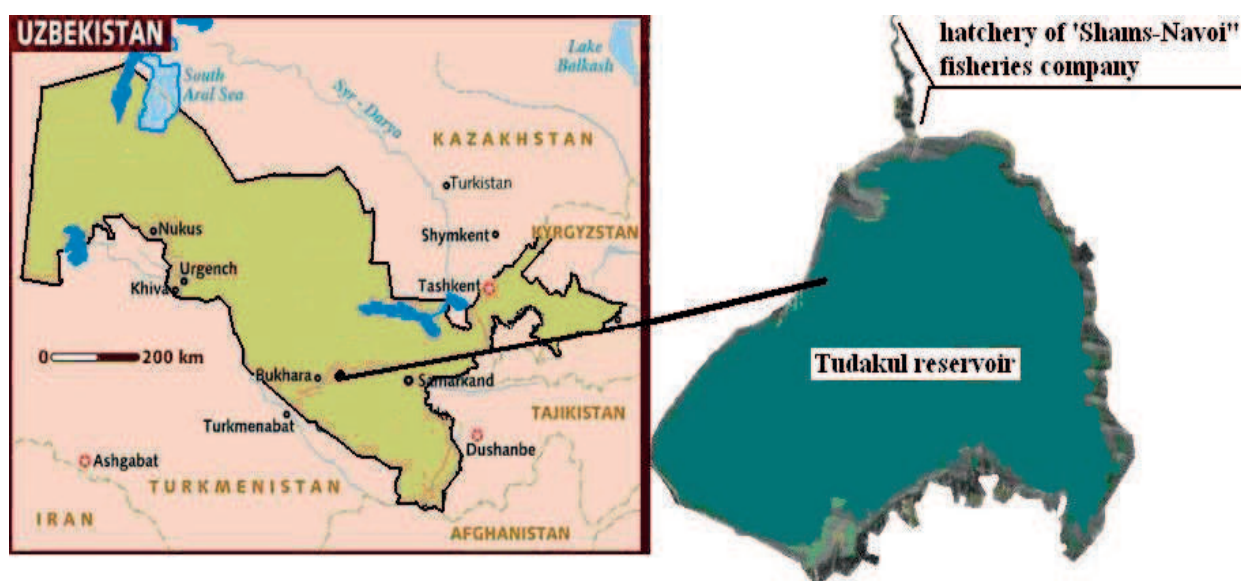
UZBEKISTAN

Lake Balkash

South Aral Sea

Syr-Darya

KAZAKHSTAN

Turkistan

Nukus

Shymkent

KYRGYZSTAN

Urgench

Khiva

Tashkent

0 200 km

Bukhara

Samarkand

TAJIKISTAN

Turkmenabat

Dushanbe

Ashgabat

TURKMENISTAN

IRAN

AFGHANISTAN

hatchery of 'Shams-Navoi" fisheries company

Tudakul reservoir